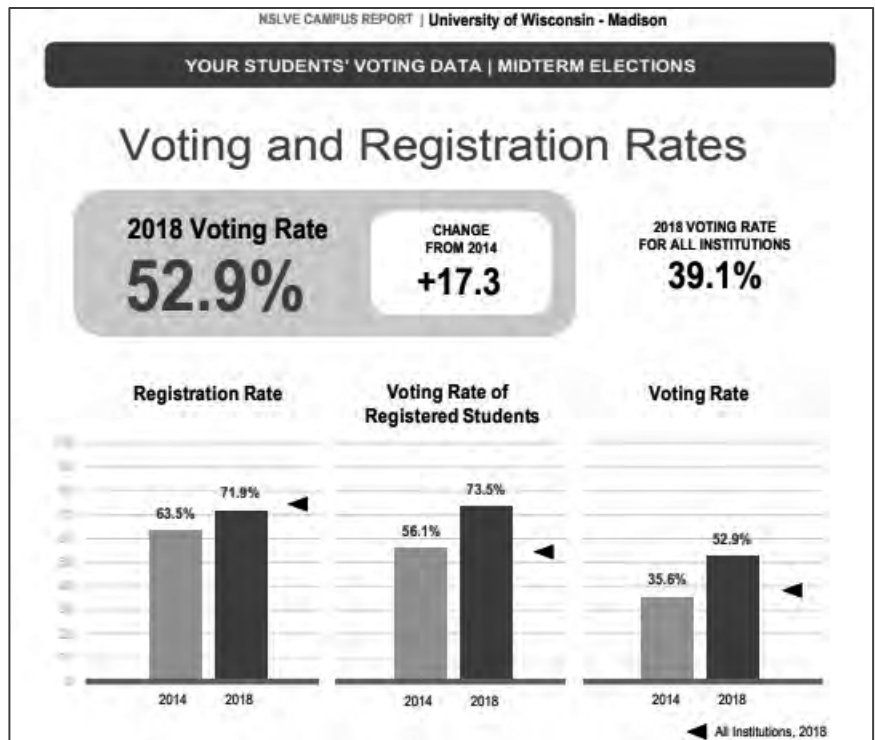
NSLVE CAMPUS REPORT | University of Wisconsin - Madison

YOUR STUDENTS' VOTING DATA | MIDTERM ELECTIONS

Voting and Registration Rates

2018 Voting Rate
52.9%

CHANGE FROM 2014
+17.3

2018 VOTING RATE FOR ALL INSTITUTIONS
39.1%

Registration Rate

63.5%
71.9%

2014
2018

Voting Rate of Registered Students

56.1%
73.5%

2014
2018

Voting Rate

35.6%
52.9%

2014
2018

All Institutions, 2018